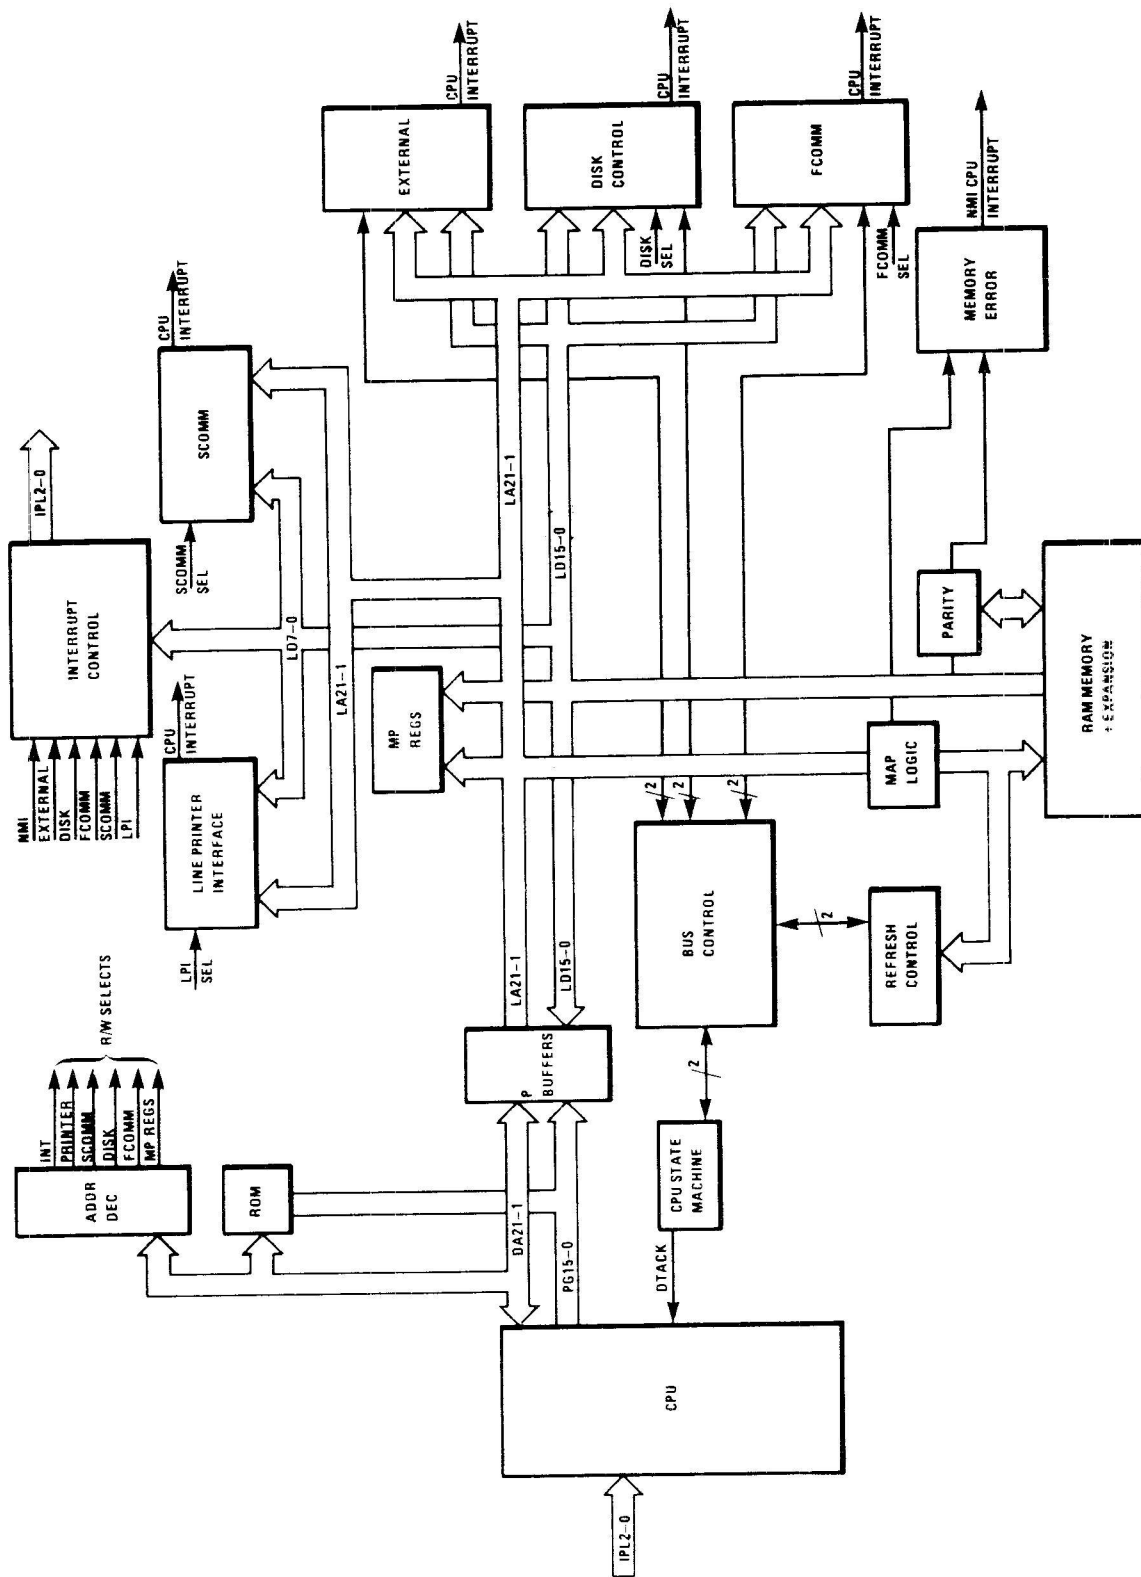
CPU INTERRUPT

EXTERNAL

CPU INTERRUPT

DISK CONTROL

CPU INTERRUPT

FCOMM

NMI CPU INTERRUPT

DISK SEL

FCOMM SEL

MEMORY ERROR

CPU INTERRUPT

SCOMM

IPL2-0

INTERRUPT CONTROL

SCOMM SEL

LA21-1

LD15-0

LD7-0

LA21-1

PARITY

MP REGS

CPU INTERRUPT

RAM MEMORY + EXPANSION

NMI
EXTERNAL
DISK
FCOMM
SCOMM
LPI

LINE PRINTER INTERFACE

MAP LOGIC

2

2

2

BUS CONTROL

2

REFRESH CONTROL

LPI SEL

R/W SELECTS

LA21-1

LD15-0

INT
PRINTER
SCOMM
DISK
FCOMM
MP REGS

P BUFFERS

2

ADDR DEC

ROM

CPU STATE MACHINE

DA21-1

PG15-0

DTACK

CPU

IPL2-0